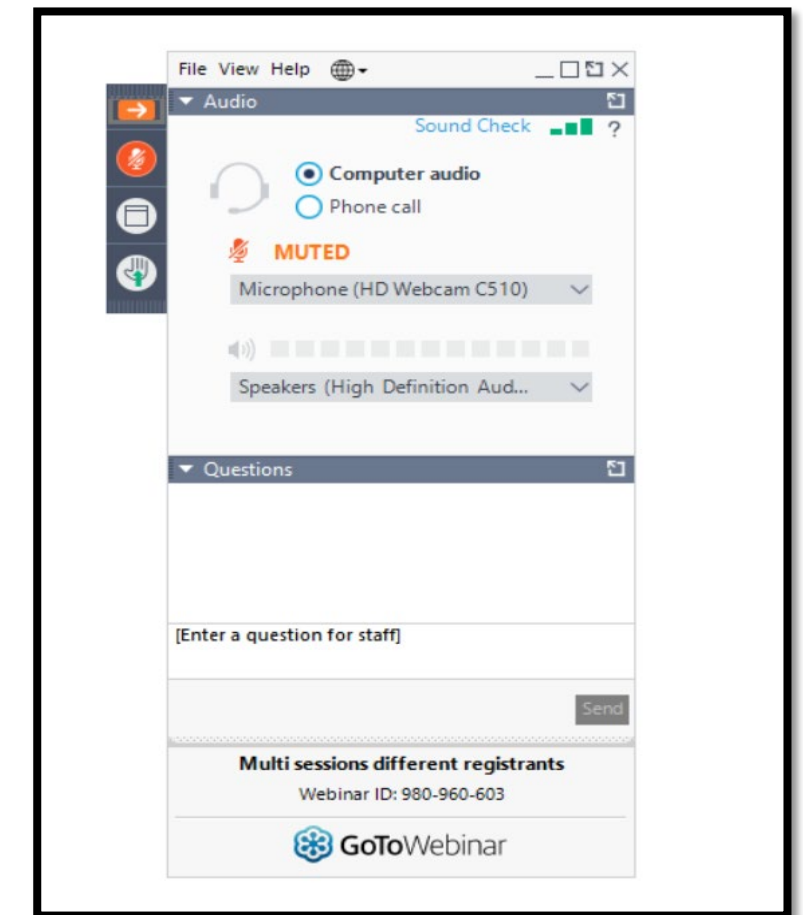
File View Help

Audio

Sound Check ?

Computer audio

Phone call

MUTED

Microphone (HD Webcam C510)

Speakers (High Definition Aud...

Questions

[Enter a question for staff]

Send

Multi sessions different registrants

Webinar ID: 980-960-603

GoToWebinar